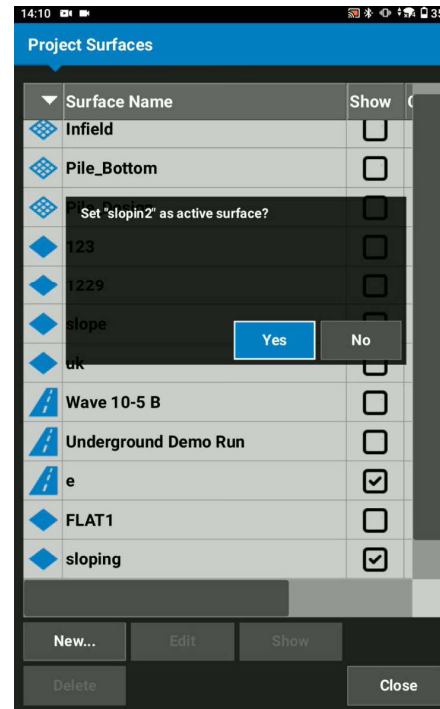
14:10

Project Surfaces

| Surface Name | Show |
|---|---|
| Infield | ☐ |
| Pile_Bottom | ☐ |
| Pile_Design | ☐ |
| 123 | ☐ |
| 1229 | ☐ |
| slope | ☐ |
| uk | ☐ |
| Wave 10-5 B | ☐ |
| Underground Demo Run | ☐ |
| e | ☑ |
| FLAT1 | ☐ |
| sloping | ☑ |

Set "slopin2" as active surface?

Yes

No

New...

Edit

Show

Delete

Close